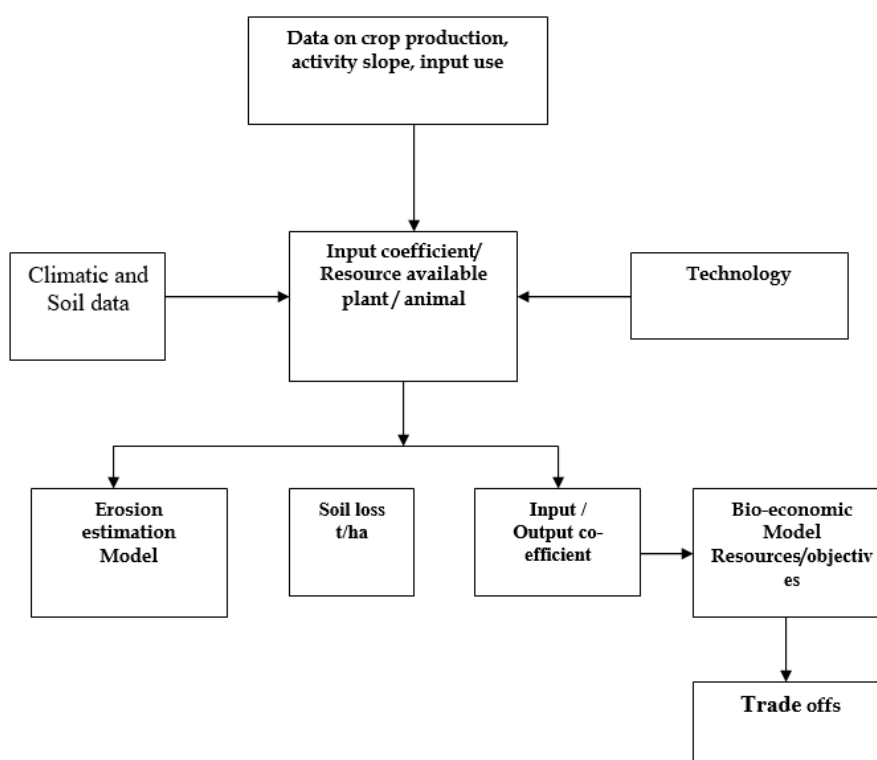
Data on crop production, activity slope, input use

Climatic and Soil data

Input coefficient/ Resource available plant / animal

Technology

Erosion estimation Model

Soil loss t/ha

Input / Output co-efficient

Bio-economic Model Resources/objectives

Trade offs